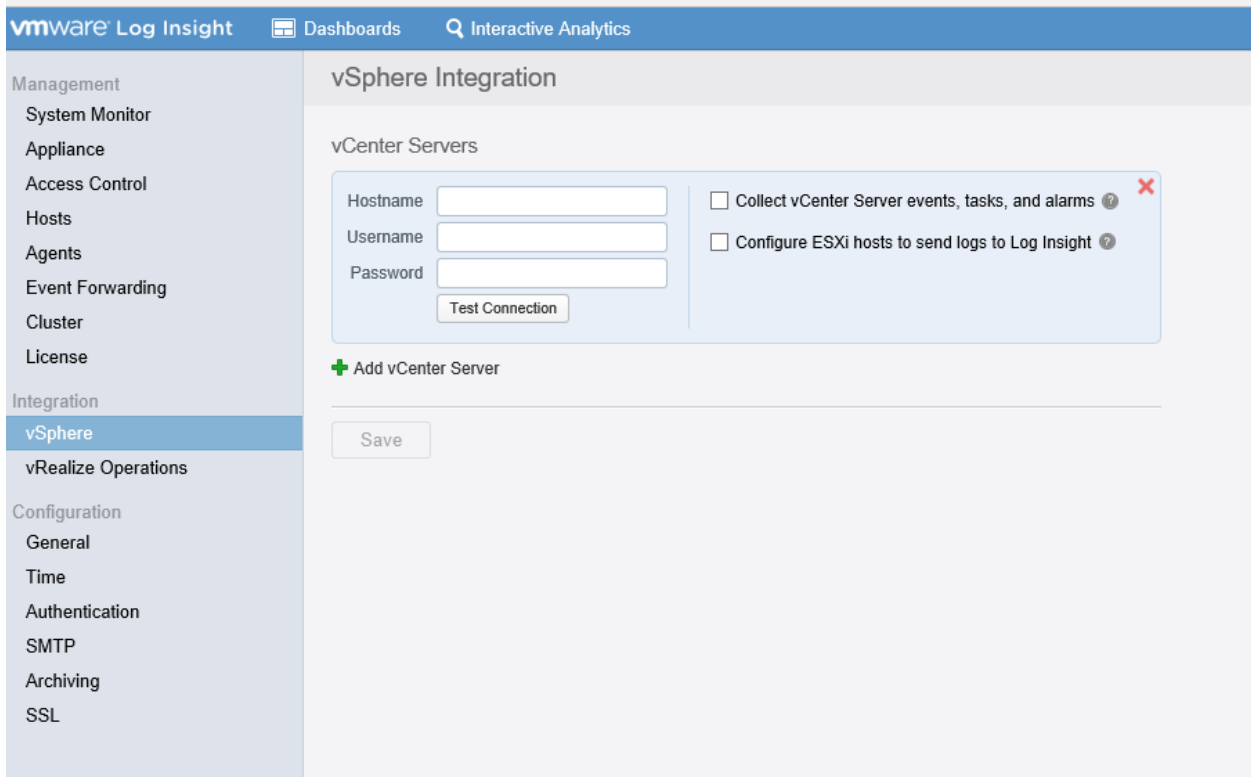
vmware Log Insight
Dashboards
Interactive Analytics

Management
System Monitor
Appliance
Access Control
Hosts
Agents
Event Forwarding
Cluster
License
Integration
vSphere
vRealize Operations
Configuration
General
Time
Authentication
SMTP
Archiving
SSL

vSphere Integration

vCenter Servers

Hostname
Username
Password
Test Connection

Collect vCenter Server events, tasks, and alarms
Configure ESXi hosts to send logs to Log Insight

Add vCenter Server

Save